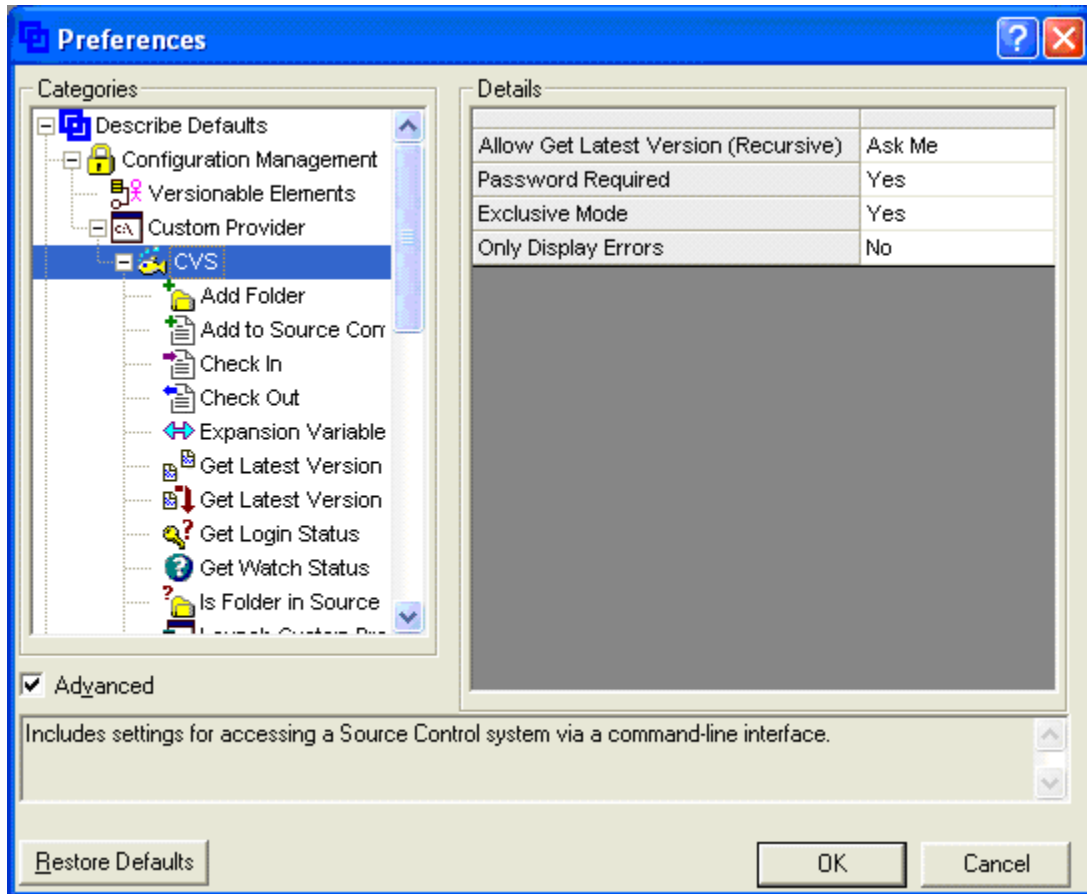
Preferences

Categories

Describe Defaults
Configuration Management
Versionable Elements
Custom Provider
CVS
Add Folder
Add to Source Con
Check In
Check Out
Expansion Variable
Get Latest Version
Get Latest Version
Get Login Status
Get Watch Status
Is Folder in Source
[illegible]

Details

| | |
|---|---|
| Allow Get Latest Version (Recursive) | Ask Me |
| Password Required | Yes |
| Exclusive Mode | Yes |
| Only Display Errors | No |

Advanced

Includes settings for accessing a Source Control system via a command-line interface.

Restore Defaults

OK

Cancel